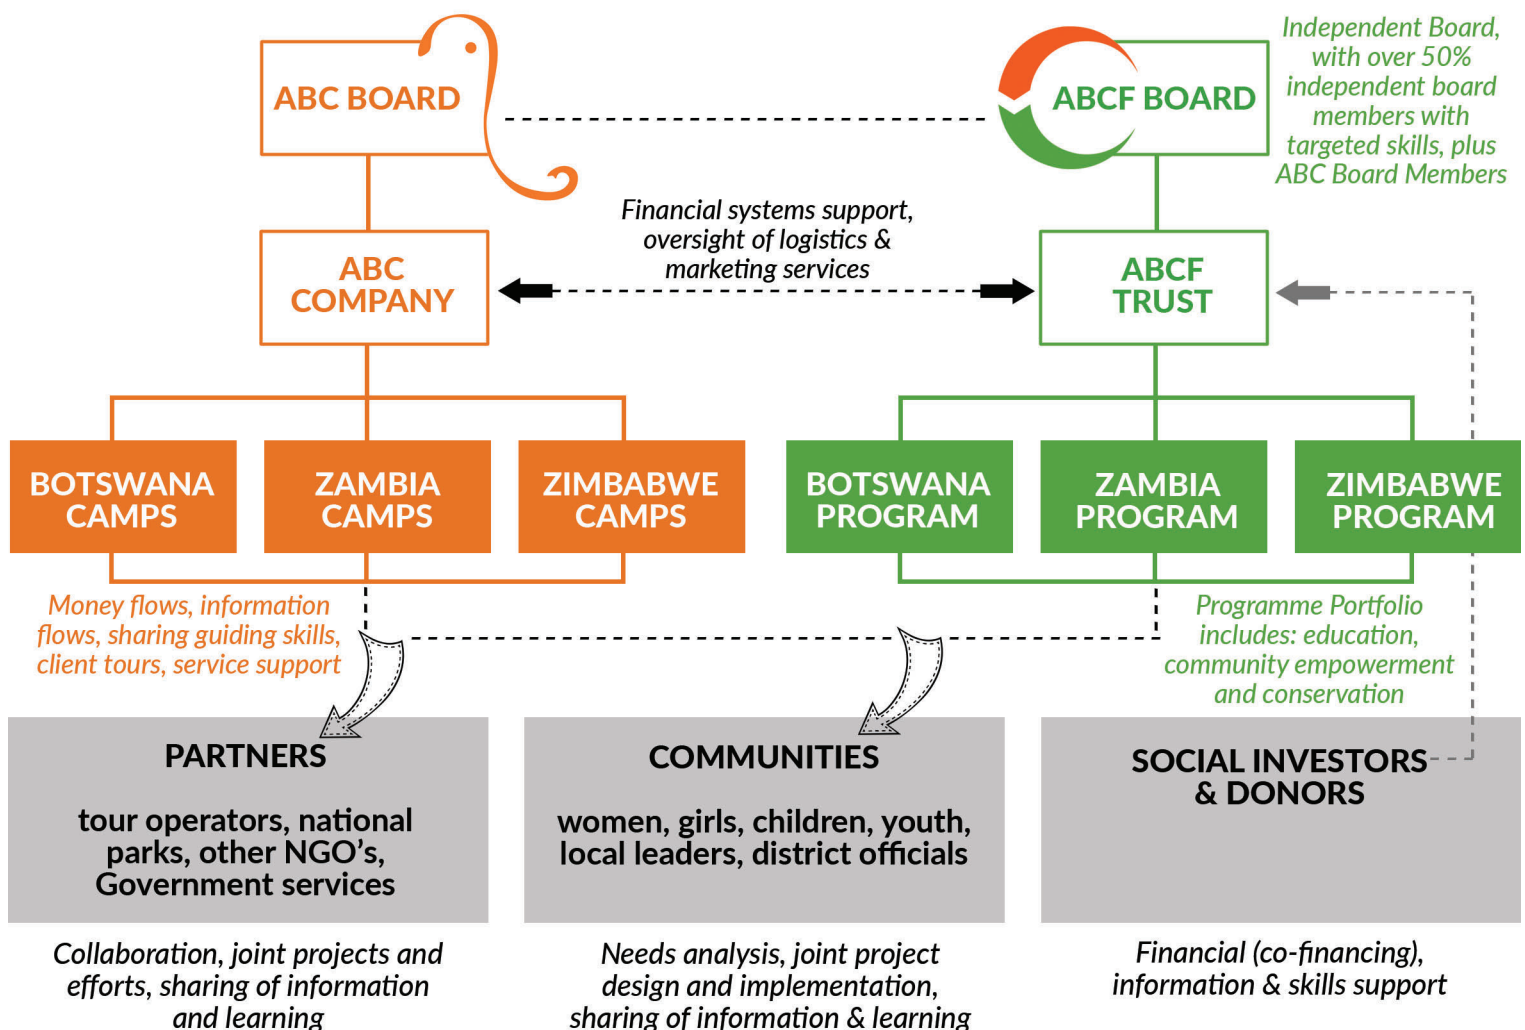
ABC BOARD

ABCF BOARD

Independent Board, with over 50% independent board members with targeted skills, plus ABC Board Members

Financial systems support, oversight of logistics & marketing services

ABC COMPANY

ABCF TRUST

BOTSWANA CAMPS

ZAMBIA CAMPS

ZIMBABWE CAMPS

BOTSWANA PROGRAM

ZAMBIA PROGRAM

ZIMBABWE PROGRAM

Money flows, information flows, sharing guiding skills, client tours, service support

Programme Portfolio includes: education, community empowerment and conservation

PARTNERS

tour operators, national parks, other NGO's, Government services

COMMUNITIES

women, girls, children, youth, local leaders, district officials

SOCIAL INVESTORS & DONORS

Collaboration, joint projects and efforts, sharing of information and learning

Needs analysis, joint project design and implementation, sharing of information & learning

Financial (co-financing), information & skills support